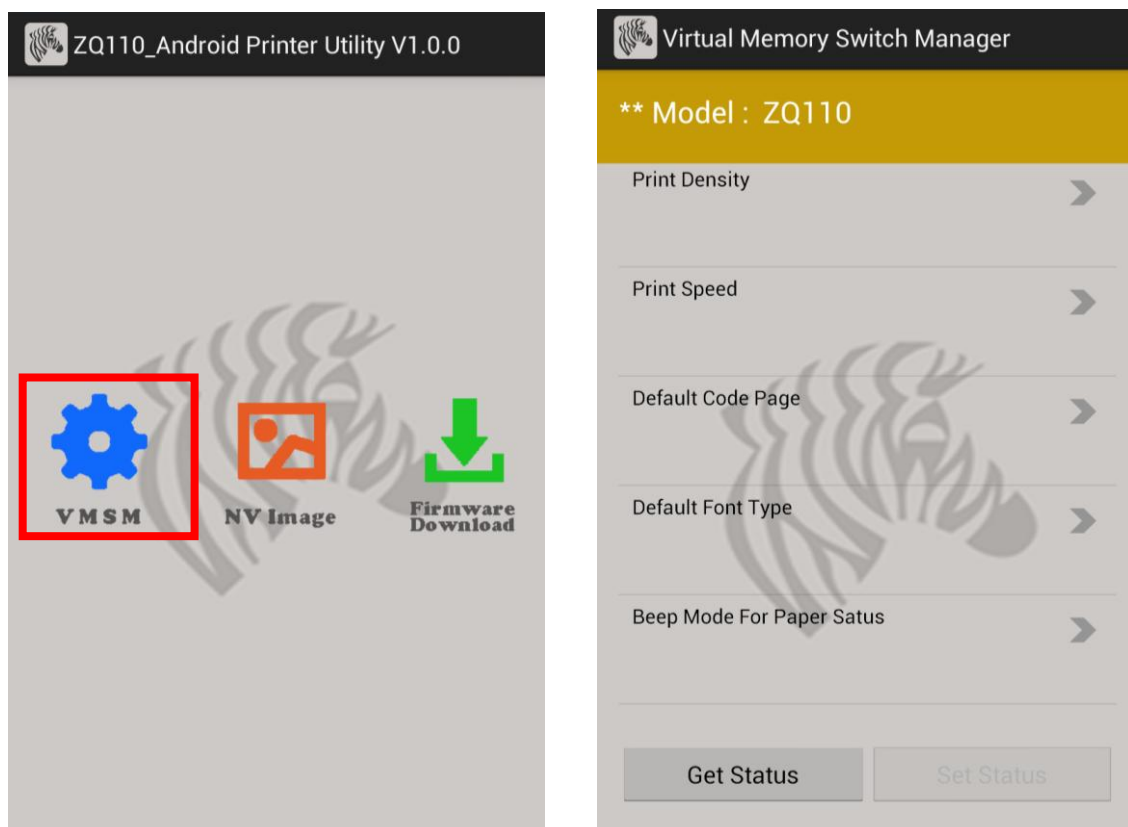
ZQ110_Android Printer Utility V1.0.0

VMSM

NV Image

Firmware Download

Virtual Memory Switch Manager

** Model : ZQ110

Print Density

Print Speed

Default Code Page

Default Font Type

Beep Mode For Paper Satus

Get Status

Set Status